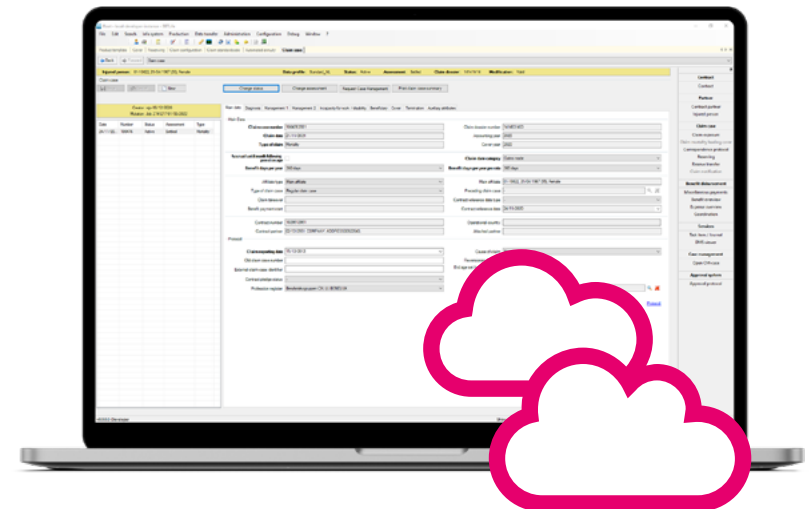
File Edit Details Info system Production Data transfer Administration Configuration Debug Window ?

Claim case

Back Forward

Change status Change assessment Request Case Management Print claim case summary

Contract
Contact
Partner
Contract partner
Injured person
Claim case
Claim overview
Correspondence protocol
Reserving
Benefit data ment
Miscellaneous payments
Simulation
Case management
Open CM case
Approval system
Approval protocol

Save